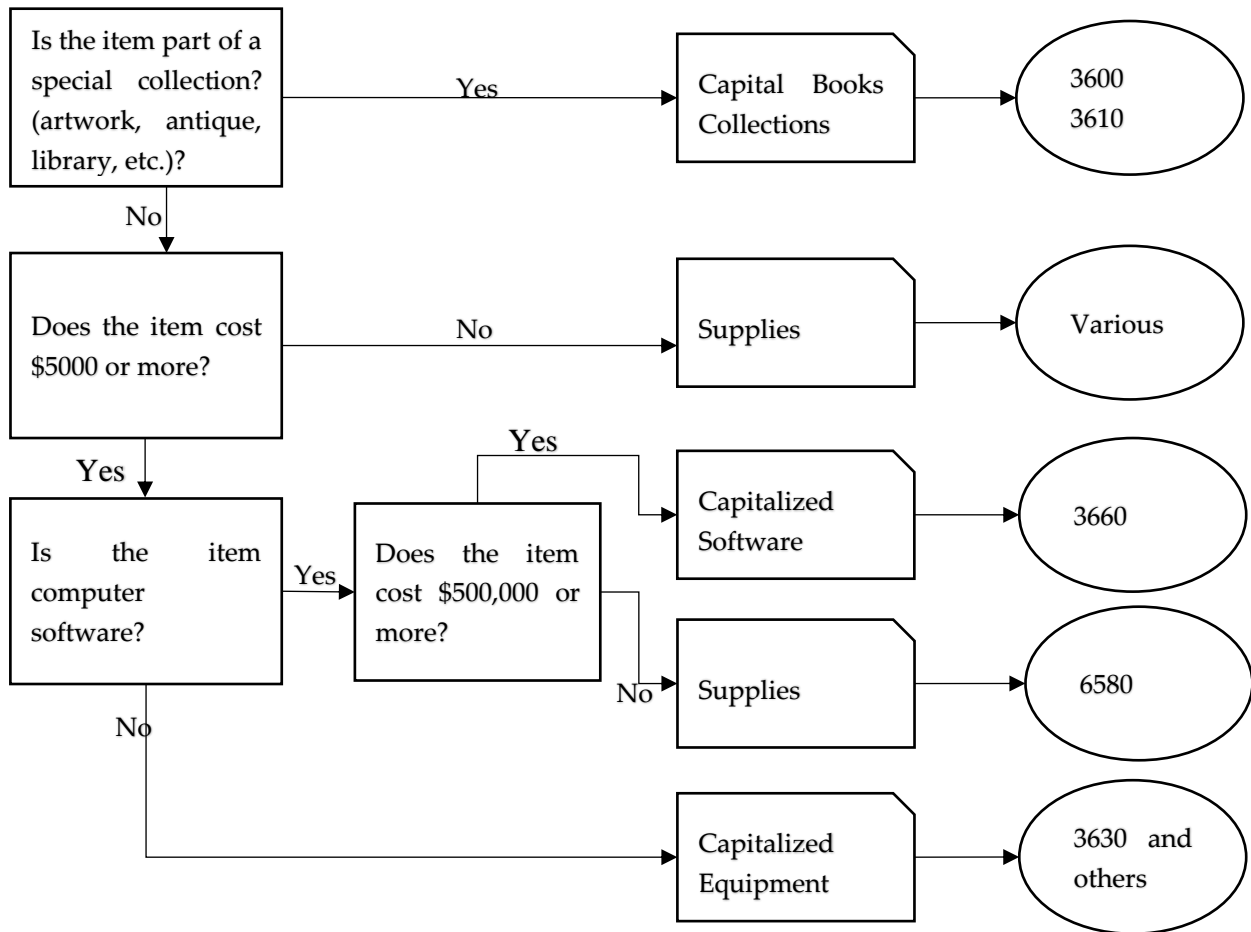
Is the item part of a special collection? (artwork, antique, library, etc.)?

Yes

Capital Books Collections

3600
3610

No

Does the item cost $5000 or more?

No

Supplies

Various

Yes

Yes

Is the item computer software?

Yes

Does the item cost $500,000 or more?

Capitalized Software

3660

No

Supplies

6580

No

Capitalized Equipment

3630 and others